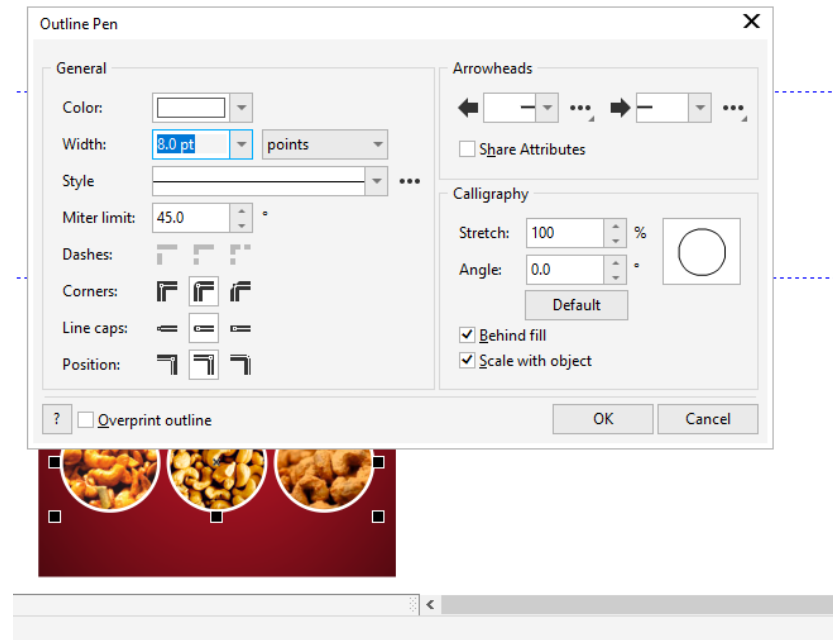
Outline Pen

General

Color:

Width: 8.0 pt points

Style

Miter limit: 45.0 °

Dashes:

Corners:

Line caps:

Position:

Arrowheads

Share Attributes

Calligraphy

Stretch: 100 %

Angle: 0.0 °

Default

Behind fill

Scale with object

? Overprint outline

OK Cancel